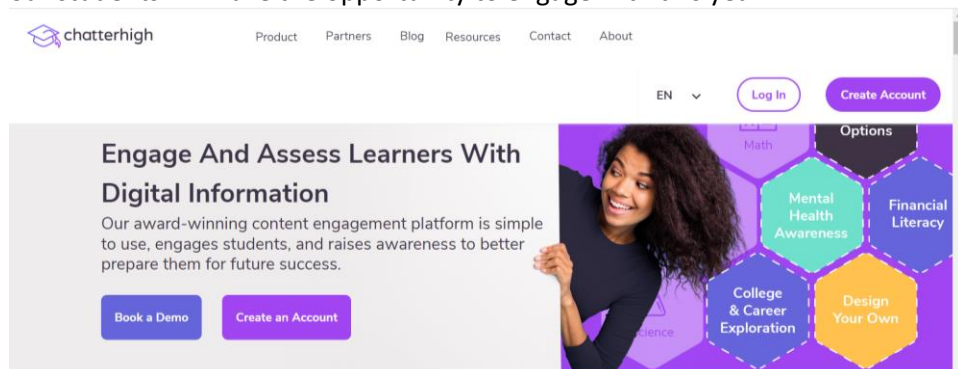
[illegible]

chatterhigh

Product Partners Blog Resources Contact About

EN

Log In

Create Account

Engage And Assess Learners With Digital Information

Our award-winning content engagement platform is simple to use, engages students, and raises awareness to better prepare them for future success.

Book a Demo

Create an Account

Math

Options

Mental Health Awareness

Financial Literacy

College & Career Exploration

Design Your Own

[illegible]cience